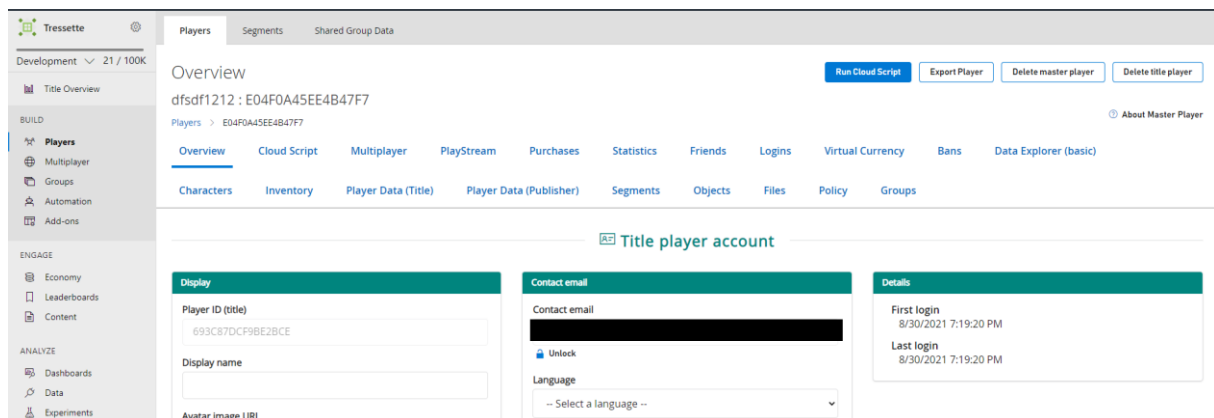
Tressette

Development 21 / 100K

Title Overview

BUILD

Players

Multiplayer

Groups

Automation

Add-ons

ENGAGE

Economy

Leaderboards

Content

ANALYZE

Dashboards

Data

Experiments

Players Segments Shared Group Data

Overview

dfsdf1212 : E04F0A45EE4B47F7

Players > E04F0A45EE4B47F7

Run Cloud Script Export Player Delete master player Delete title player

About Master Player

Overview Cloud Script Multiplayer PlayStream Purchases Statistics Friends Logins Virtual Currency Bans Data Explorer (basic)

Characters Inventory Player Data (Title) Player Data (Publisher) Segments Objects Files Policy Groups

Title player account

Display

Player ID (title)

693C87DCF9BE2BCE

Display name

Avatar image URL

Contact email

Contact email

Unlock

Language

-- Select a language --

Details

First login
8/30/2021 7:19:20 PM

Last login
8/30/2021 7:19:20 PM